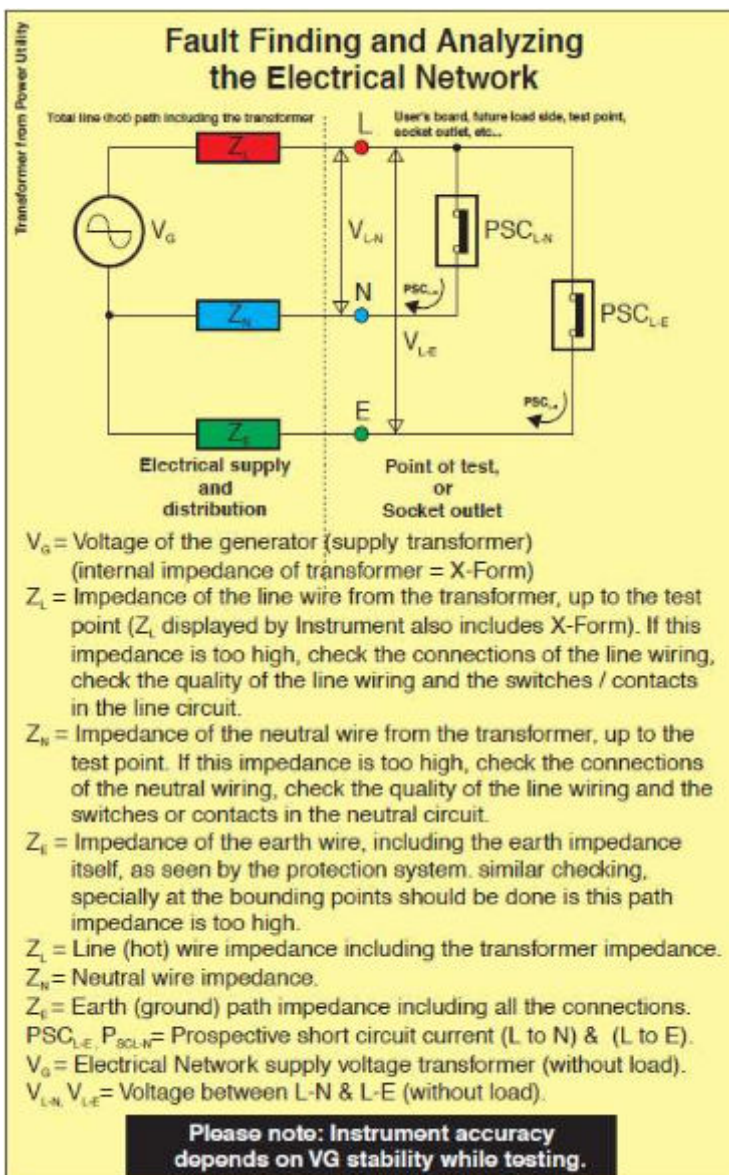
Fault Finding and Analyzing the Electrical Network

Transformer from Power Utility

Total line (hot) path including the transformer

User's board, future load side, test point, socket outlet, etc...

$Z_L$

L

$V_G$

$V_{L-N}$

$PSC_{L-N}$

N

$PSC_{L-N}$

$Z_N$

$PSC_{L-E}$

$V_{L-E}$

E

$PSC_{L-E}$

$Z_E$

Electrical supply and distribution

Point of test, or Socket outlet

$V_G$ = Voltage of the generator (supply transformer) (internal impedance of transformer = X-Form)

$Z_L$ = Impedance of the line wire from the transformer, up to the test point ($Z_L$ displayed by Instrument also includes X-Form). If this impedance is too high, check the connections of the line wiring, check the quality of the line wiring and the switches / contacts in the line circuit.

$Z_N$ = Impedance of the neutral wire from the transformer, up to the test point. If this impedance is too high, check the connections of the neutral wiring, check the quality of the line wiring and the switches or contacts in the neutral circuit.

$Z_E$ = Impedance of the earth wire, including the earth impedance itself, as seen by the protection system. similar checking, specially at the bounding points should be done is this path impedance is too high.

$Z_L$ = Line (hot) wire impedance including the transformer impedance.

$Z_N$ = Neutral wire impedance.

$Z_E$ = Earth (ground) path impedance including all the connections.

$PSC_{L-E}$, $P_{SCL-N}$= Prospective short circuit current (L to N) & (L to E).

$V_G$ = Electrical Network supply voltage transformer (without load).

$V_{L-N}$, $V_{L-E}$= Voltage between L-N & L-E (without load).

Please note: Instrument accuracy depends on VG stability while testing.